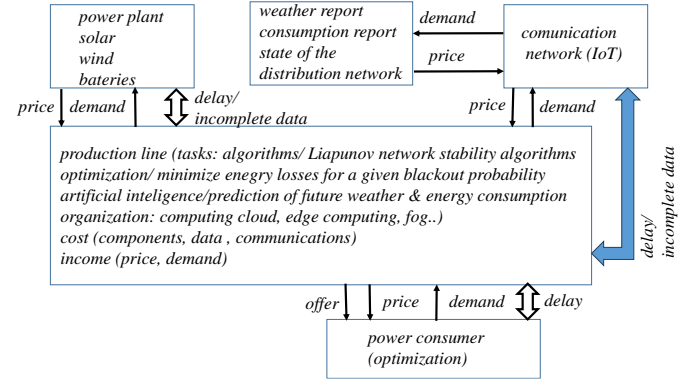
power plant
solar
wind
bateries

weather report
consumption report
state of the
distribution network

demand

price

comunication
network (IoT)

price

demand

delay/
incomplete data

price

demand

production line (tasks: algorithms/ Liapunov network stability algorithms
optimization/ minimize energy losses for a given blackout probability
artificial inteligence/prediction of future weather & energy consumption
organization: computing cloud, edge computing, fog..)
cost (components, data , communications)
income (price, demand)

delay/
incomplete data

offer

price

demand

delay

power consumer
(optimization)